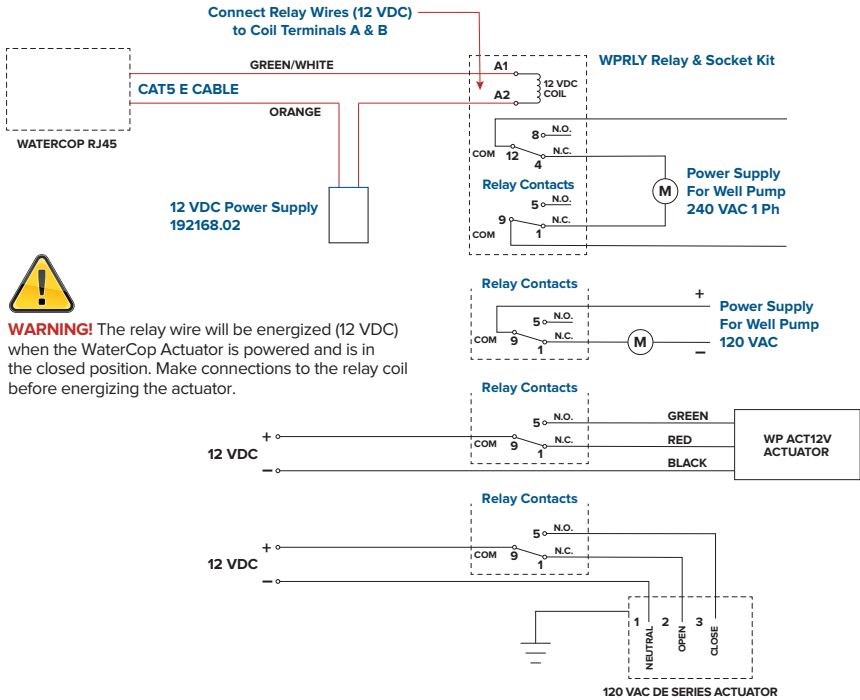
Connect Relay Wires (12 VDC) to Coil Terminals A & B

WPRLY Relay & Socket Kit

GREEN/WHITE

CAT5 E CABLE

ORANGE

WATERCOP RJ45

A1

12 VDC COIL

A2

8 N.O.

COM 12

4 N.C.

Relay Contacts

5 N.O.

9 N.C.

COM 1

M

Power Supply For Well Pump 240 VAC 1 Ph

12 VDC Power Supply 192168.02

WARNING! The relay wire will be energized (12 VDC) when the WaterCop Actuator is powered and is in the closed position. Make connections to the relay coil before energizing the actuator.

Relay Contacts

5 N.O.

COM 9 N.C.

1

+

M

−

Power Supply For Well Pump 120 VAC

Relay Contacts

12 VDC

+

−

5 N.O.

COM 9 N.C.

1

GREEN

RED

BLACK

WP ACT12V ACTUATOR

Relay Contacts

12 VDC

+

−

5 N.O.

COM 9 N.C.

1

1 NEUTRAL

2 OPEN

3 CLOSE

120 VAC DE SERIES ACTUATOR